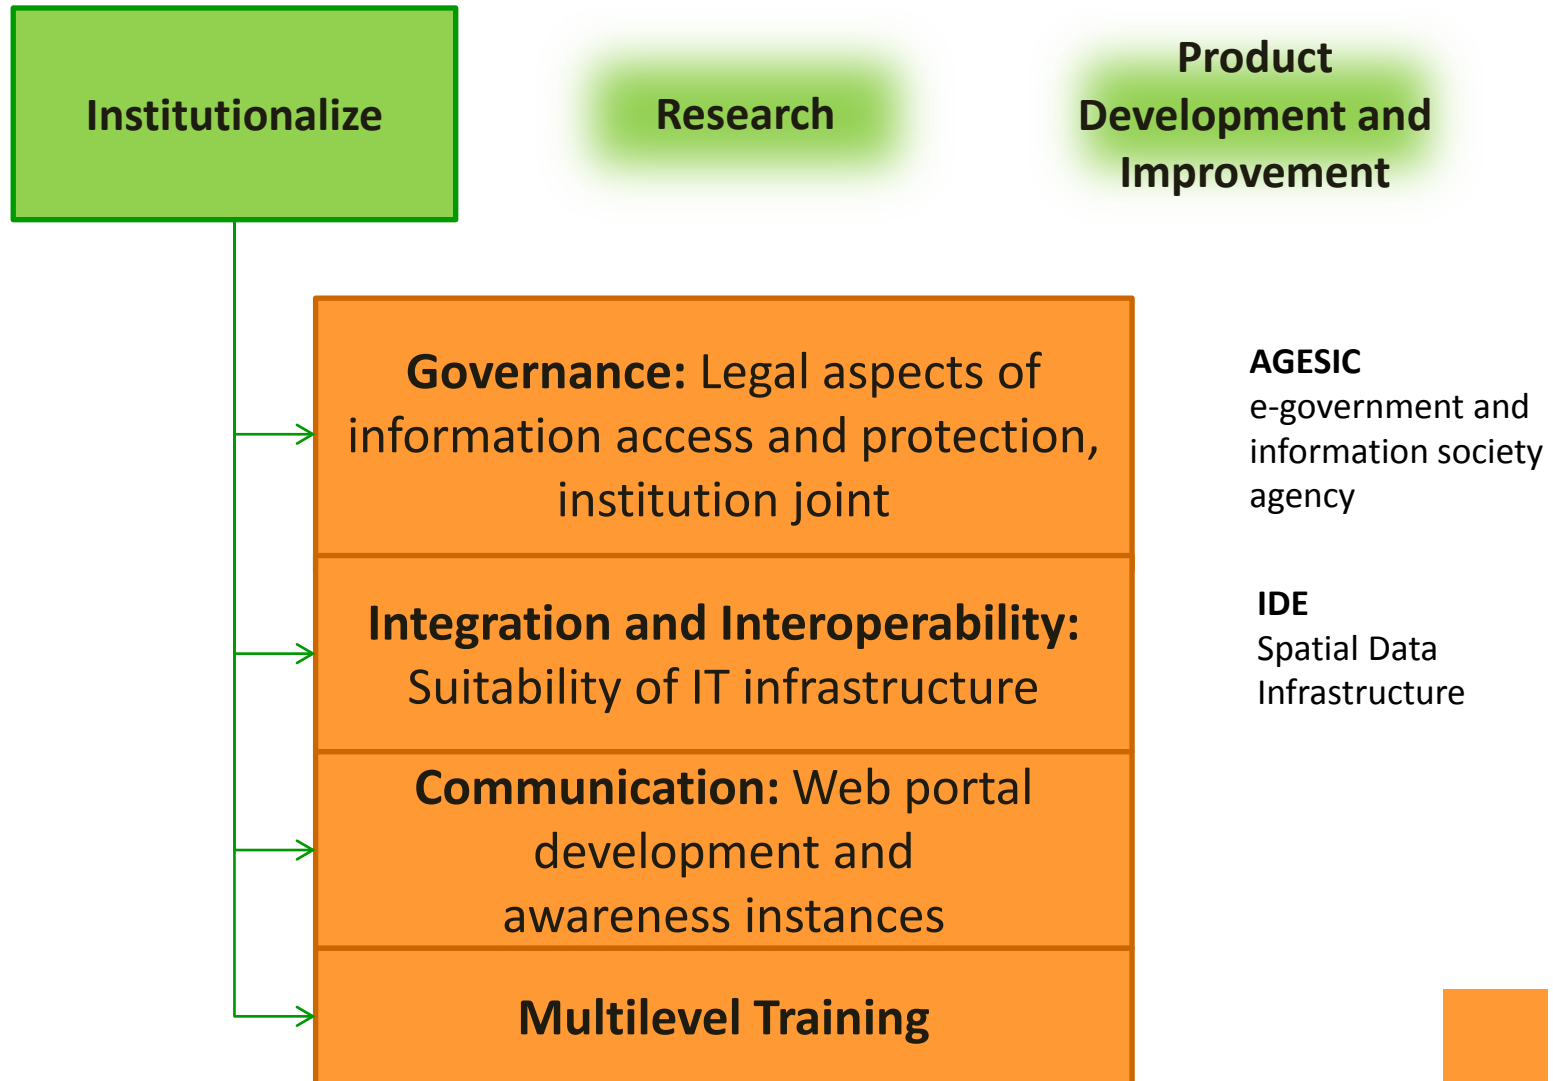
Institutionalize

Research

Product Development and Improvement

Governance: Legal aspects of information access and protection, institution joint

Integration and Interoperability: Suitability of IT infrastructure

Communication: Web portal development and awareness instances

Multilevel Training

AGESIC
e-government and information society agency

IDE
Spatial Data Infrastructure